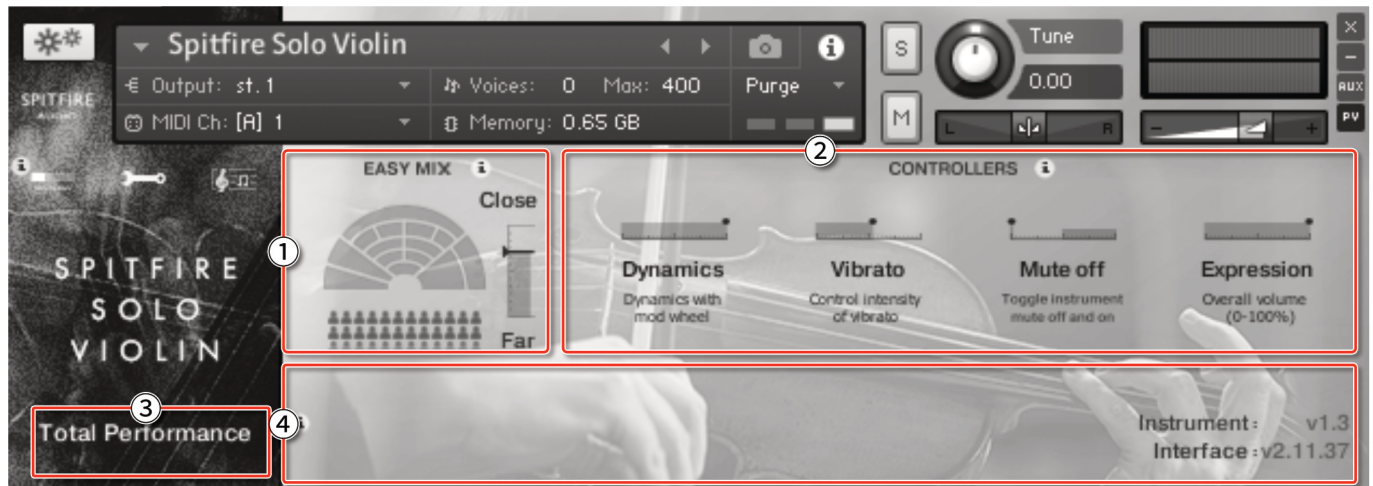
Spitfire Solo Violin

€ Output: st. 1
Voices: 0 Max: 400
Purge
MIDI Ch: [A] 1
Memory: 0.65 GB

S
M
Tune
0.00
L R
AUX
PV

SPITFIRE

SPITFIRE SOLO VIOLIN

EASY MIX
Close
Far

CONTROLLERS

Dynamics
Dynamics with mod wheel

Vibrato
Control intensity of vibrato

Mute off
Toggle instrument mute off and on

Expression
Overall volume (0-100%)

1
2
3
4

Total Performance

Instrument: v1.3
Interface: v2.11.37